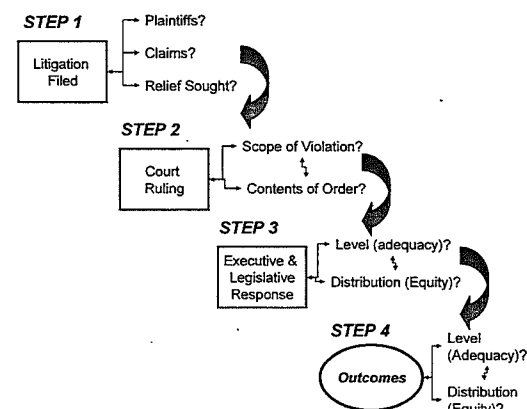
STEP 1

Litigation Filed

Plaintiffs?

Claims?

Relief Sought?

STEP 2

Court Ruling

Scope of Violation?

Contents of Order?

STEP 3

Executive & Legislative Response

Level (adequacy)?

Distribution (Equity)?

STEP 4

Outcomes

Level (Adequacy)?

Distribution (Equity)?